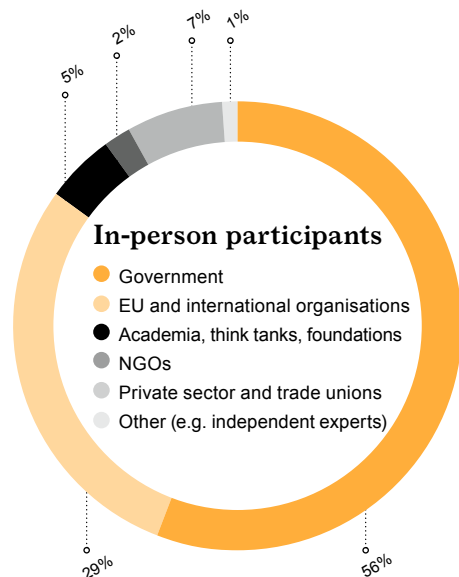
5%

2%

7%

1%

In-person participants

Government

EU and international organisations

Academia, think tanks, foundations

NGOs

Private sector and trade unions

Other (e.g. independent experts)

29%

56%